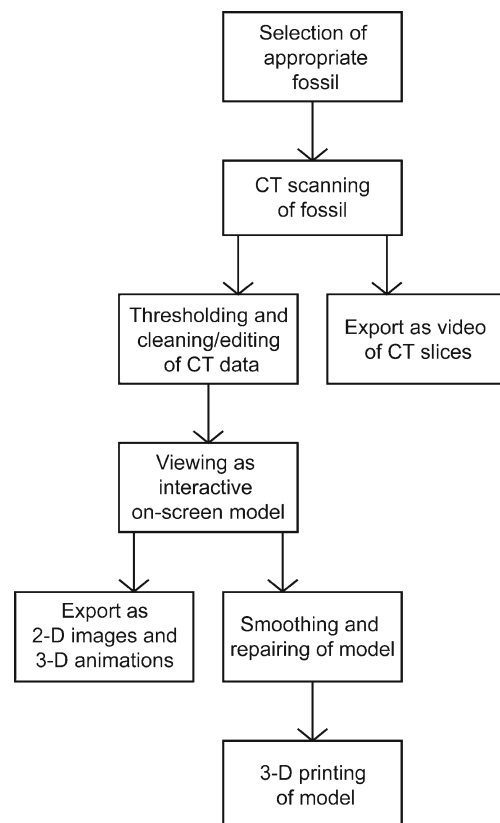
Selection of appropriate fossil

CT scanning of fossil

Thresholding and cleaning/editing of CT data

Export as video of CT slices

Viewing as interactive on-screen model

Export as 2-D images and 3-D animations

Smoothing and repairing of model

3-D printing of model